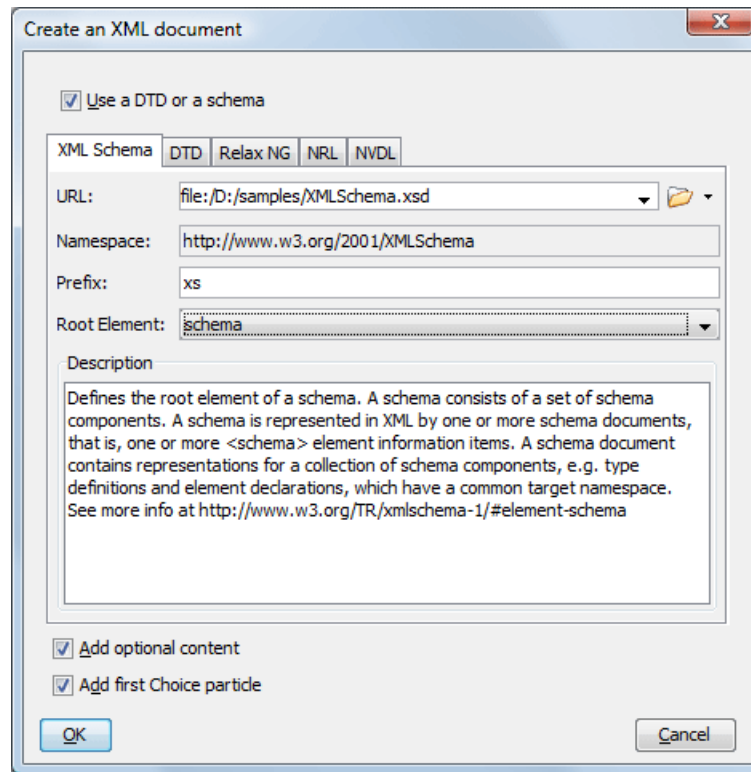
Create an XML document

Use a DTD or a schema

XML Schema | DTD | Relax NG | NRL | NVDL

URL: file:/D:/samples/XMLSchema.xsd

Namespace: http://www.w3.org/2001/XMLSchema

Prefix: xs

Root Element: schema

Description

Defines the root element of a schema. A schema consists of a set of schema components. A schema is represented in XML by one or more schema documents, that is, one or more <schema> element information items. A schema document contains representations for a collection of schema components, e.g. type definitions and element declarations, which have a common target namespace. See more info at http://www.w3.org/TR/xmlschema-1/#element-schema

Add optional content

Add first Choice particle

OK

Cancel